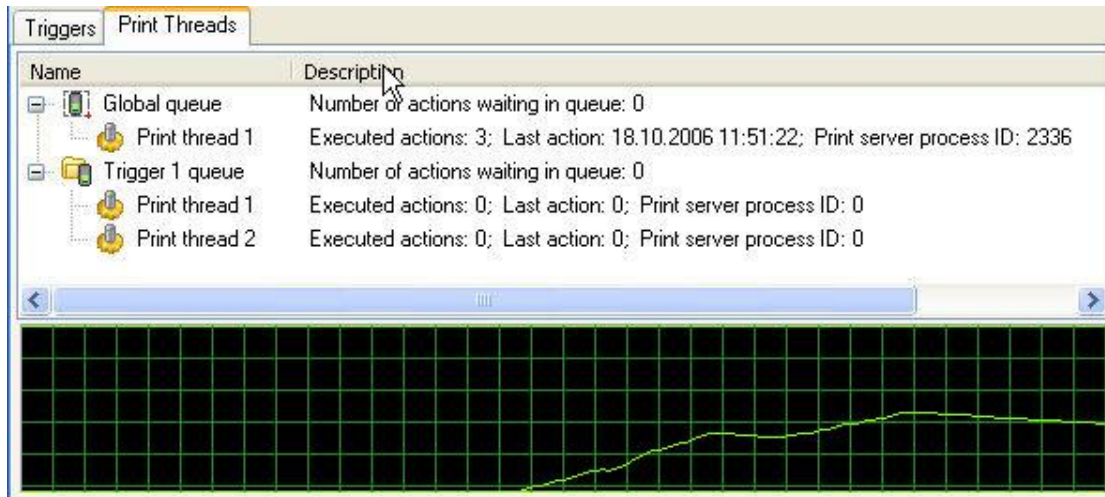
Triggers | Print Threads

| Name | Description |
|---|---|
| Global queue | Number of actions waiting in queue: 0 |
| Print thread 1 | Executed actions: 3; Last action: 18.10.2006 11:51:22; Print server process ID: 2336 |
| Trigger 1 queue | Number of actions waiting in queue: 0 |
| Print thread 1 | Executed actions: 0; Last action: 0; Print server process ID: 0 |
| Print thread 2 | Executed actions: 0; Last action: 0; Print server process ID: 0 |